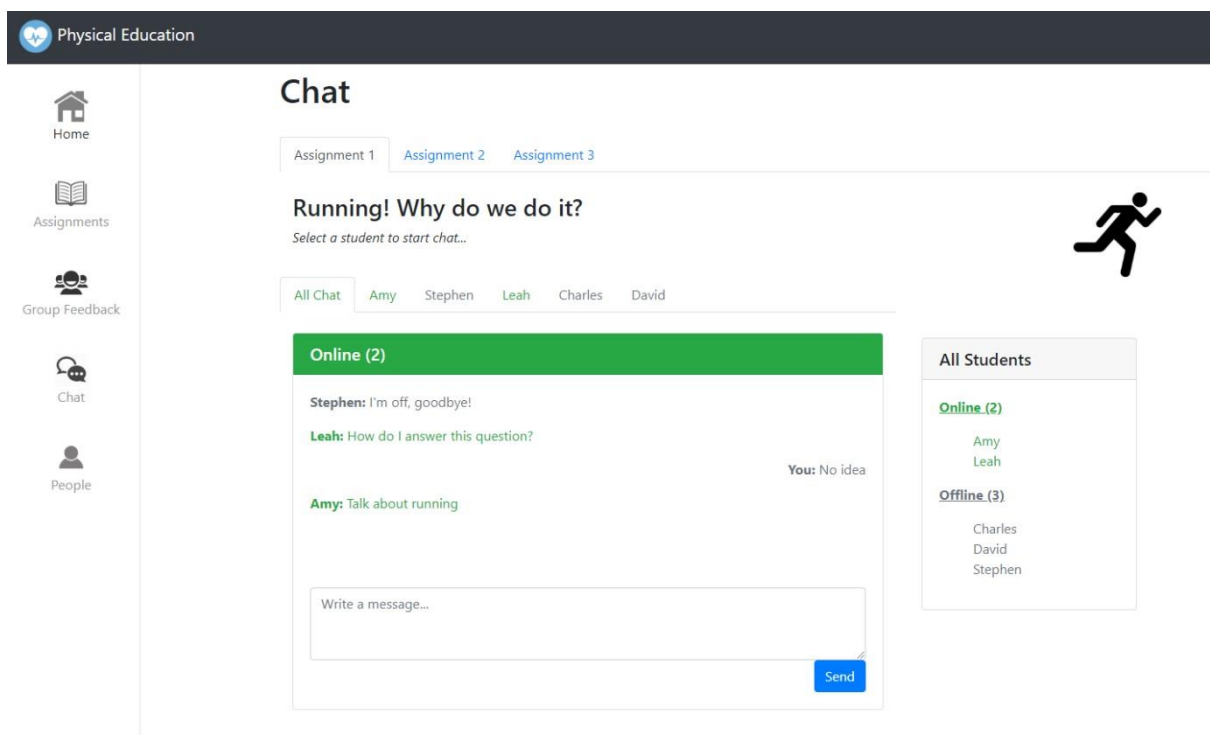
Physical Education

Home

Assignments

Group Feedback

Chat

People

Chat

Assignment 1 Assignment 2 Assignment 3

Running! Why do we do it?

Select a student to start chat...

All Chat Amy Stephen Leah Charles David

Online (2)

Stephen: I'm off, goodbye!

Leah: How do I answer this question?

You: No idea

Amy: Talk about running

Write a message...

Send

All Students

Online (2)

Amy
Leah

Offline (3)

Charles
David
Stephen